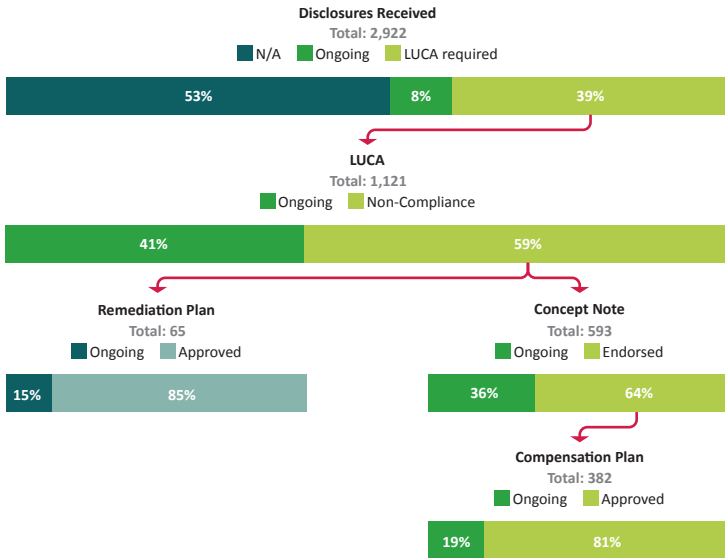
Disclosures Received
Total: 2,922
N/A Ongoing LUCA required

53% 8% 39%

LUCA
Total: 1,121
Ongoing Non-Compliance

41% 59%

Remediation Plan
Total: 65
Ongoing Approved

15% 85%

Concept Note
Total: 593
Ongoing Endorsed

36% 64%

Compensation Plan
Total: 382
Ongoing Approved

19% 81%